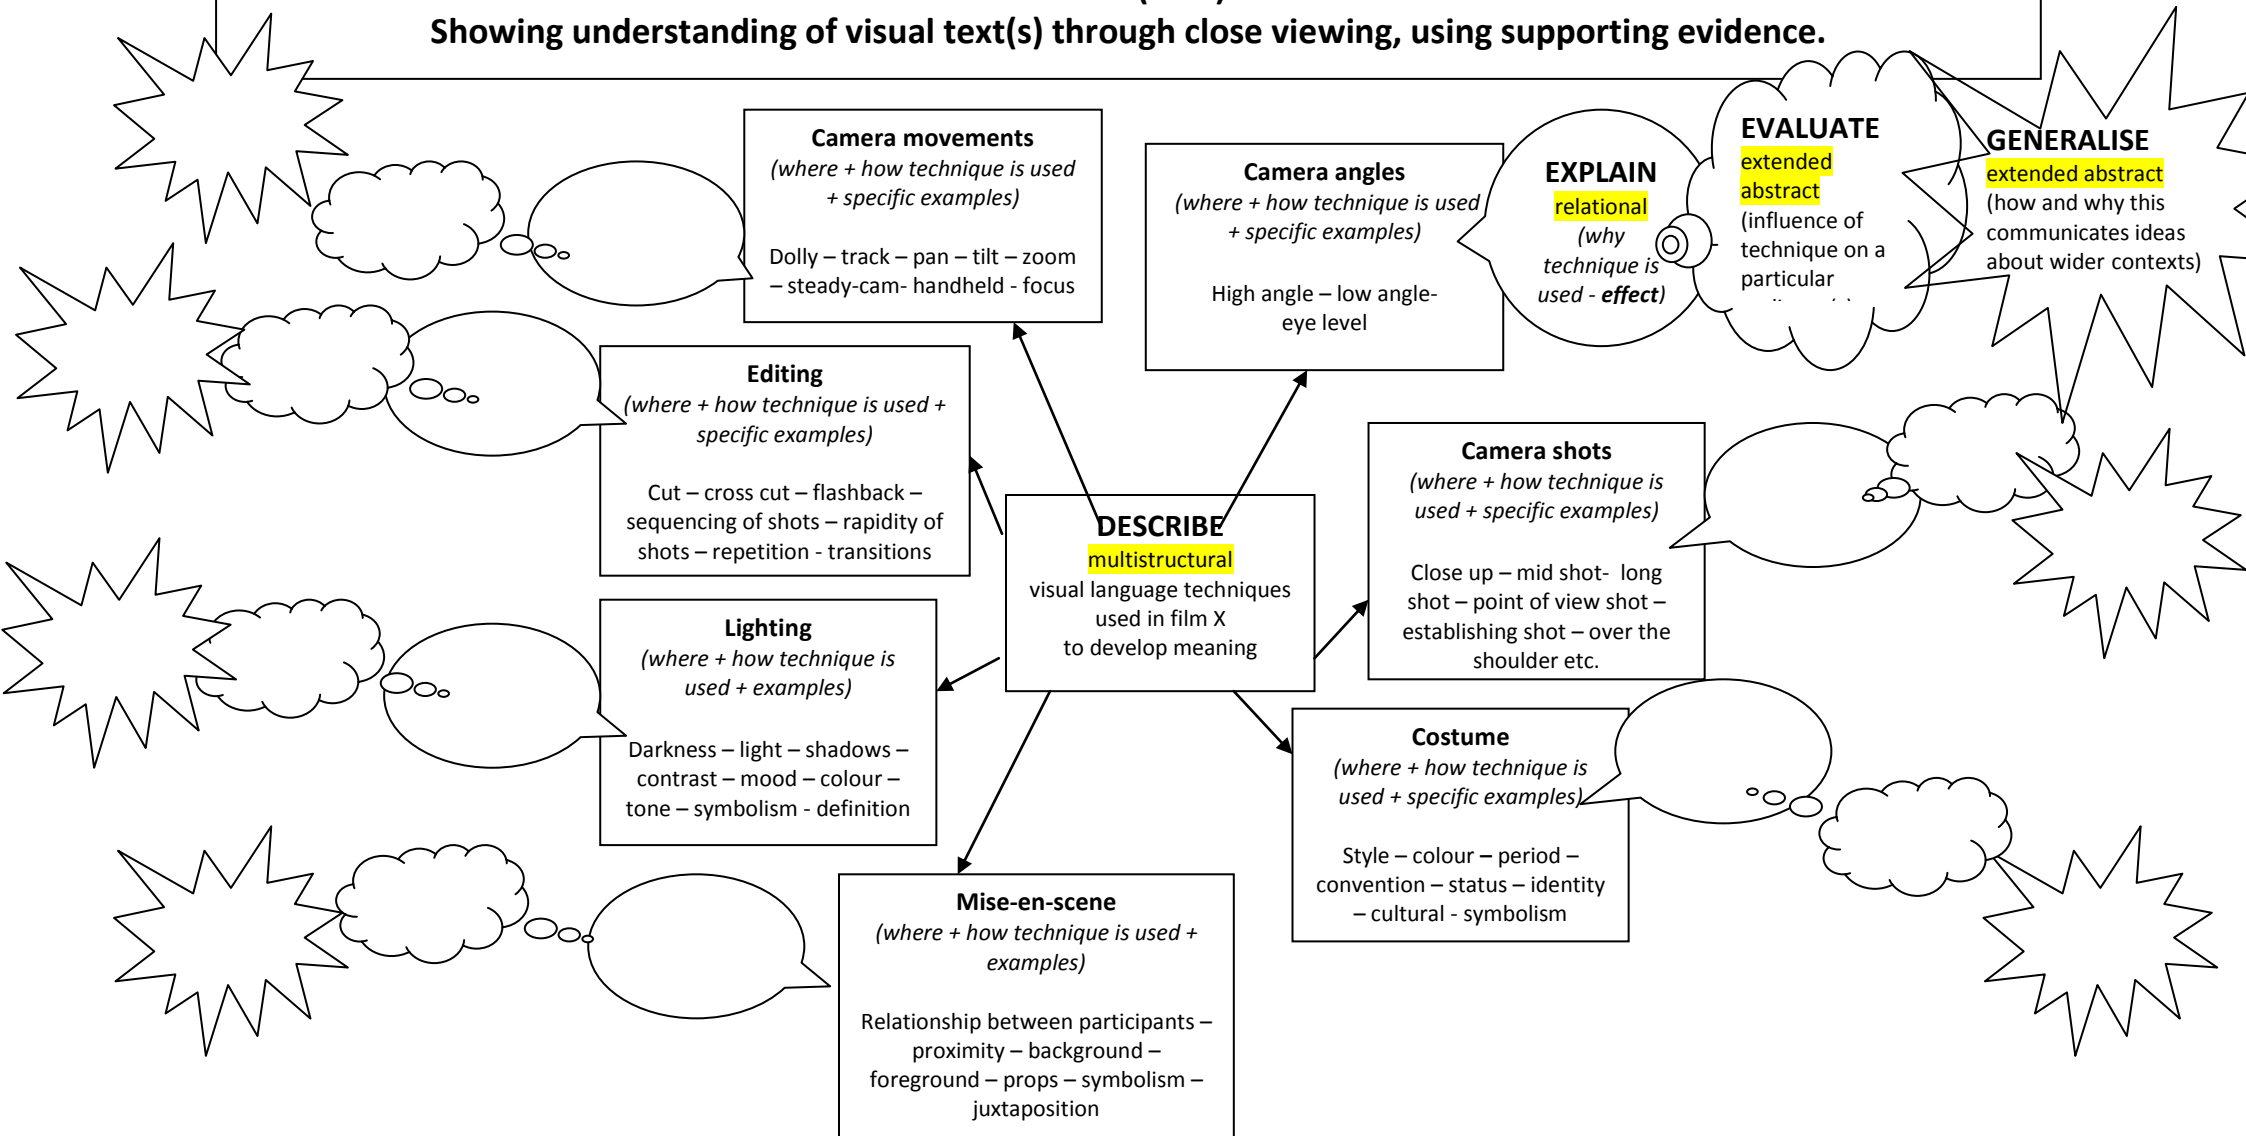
Showing understanding of visual text(s) through close viewing, using supporting evidence.

Camera movements
(where + how technique is used + specific examples)

Dolly – track – pan – tilt – zoom – steady-cam- handheld - focus

Camera angles
(where + how technique is used + specific examples)

High angle – low angle- eye level

EXPLAIN
relational
(why technique is used - effect)

EVALUATE
extended abstract
(influence of technique on a particular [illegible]

GENERALISE
extended abstract
(how and why this communicates ideas about wider contexts)

Editing
(where + how technique is used + specific examples)

Cut – cross cut – flashback – sequencing of shots – rapidity of shots – repetition - transitions

DESCRIBE
multistructural
visual language techniques used in film X to develop meaning

Camera shots
(where + how technique is used + specific examples)

Close up – mid shot- long shot – point of view shot – establishing shot – over the shoulder etc.

Lighting
(where + how technique is used + examples)

Darkness – light – shadows – contrast – mood – colour – tone – symbolism - definition

Costume
(where + how technique is used + specific examples)

Style – colour – period – convention – status – identity – cultural - symbolism

Mise-en-scene
(where + how technique is used + examples)

Relationship between participants – proximity – background – foreground – props – symbolism – juxtaposition